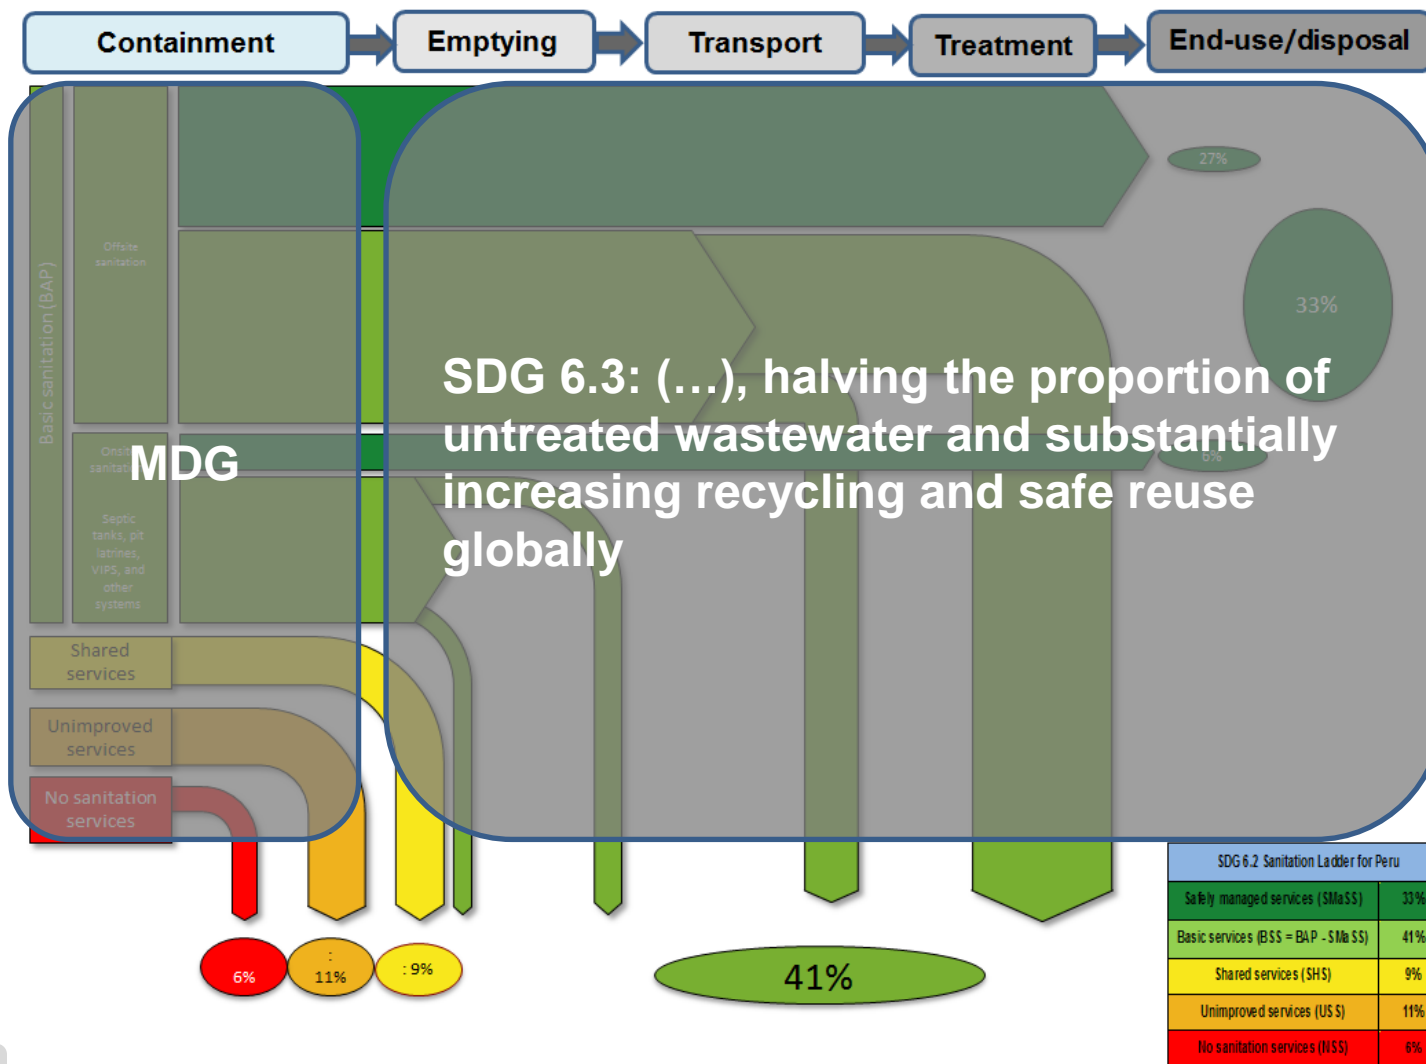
Containment
Emptying
Transport
Treatment
End-use/disposal

27%
33%
6%

Basic sanitation (BAP)
Offsite sanitation
Onsi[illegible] sanitat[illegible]
Septic tanks, pit latrines, VIPS, and other systems
Shared services
Unimproved services
No sanitation services

MDG

SDG 6.3: (…), halving the proportion of untreated wastewater and substantially increasing recycling and safe reuse globally

6%
: 11%
: 9%
41%

| SDG 6.2 Sanitation Ladder for Peru | |
|---|---|
| Safely managed services (SMaSS) | 33% |
| Basic services (BSS = BAP - SMaSS) | 41% |
| Shared services (SHS) | 9% |
| Unimproved services (USS) | 11% |
| No sanitation services (NSS) | 6% |